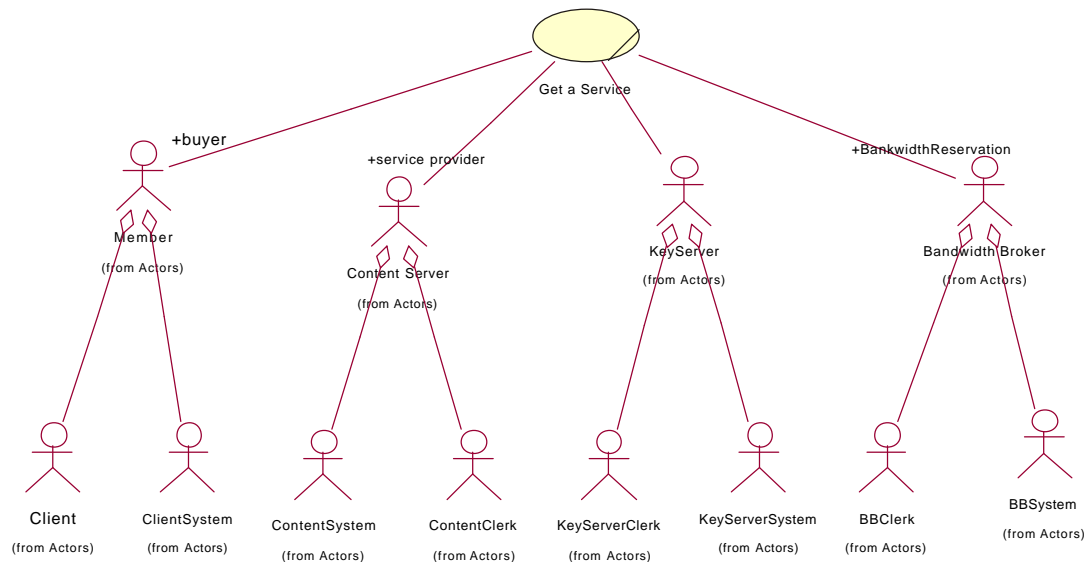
Get a Service

+buyer

+service provider

+BankwidthReservation

Member
(from Actors)

Content Server
(from Actors)

KeyServer
(from Actors)

Bandwidth Broker
(from Actors)

Client
(from Actors)

ClientSystem
(from Actors)

ContentSystem
(from Actors)

ContentClerk
(from Actors)

KeyServerClerk
(from Actors)

KeyServerSystem
(from Actors)

BBClerk
(from Actors)

BBSystem
(from Actors)